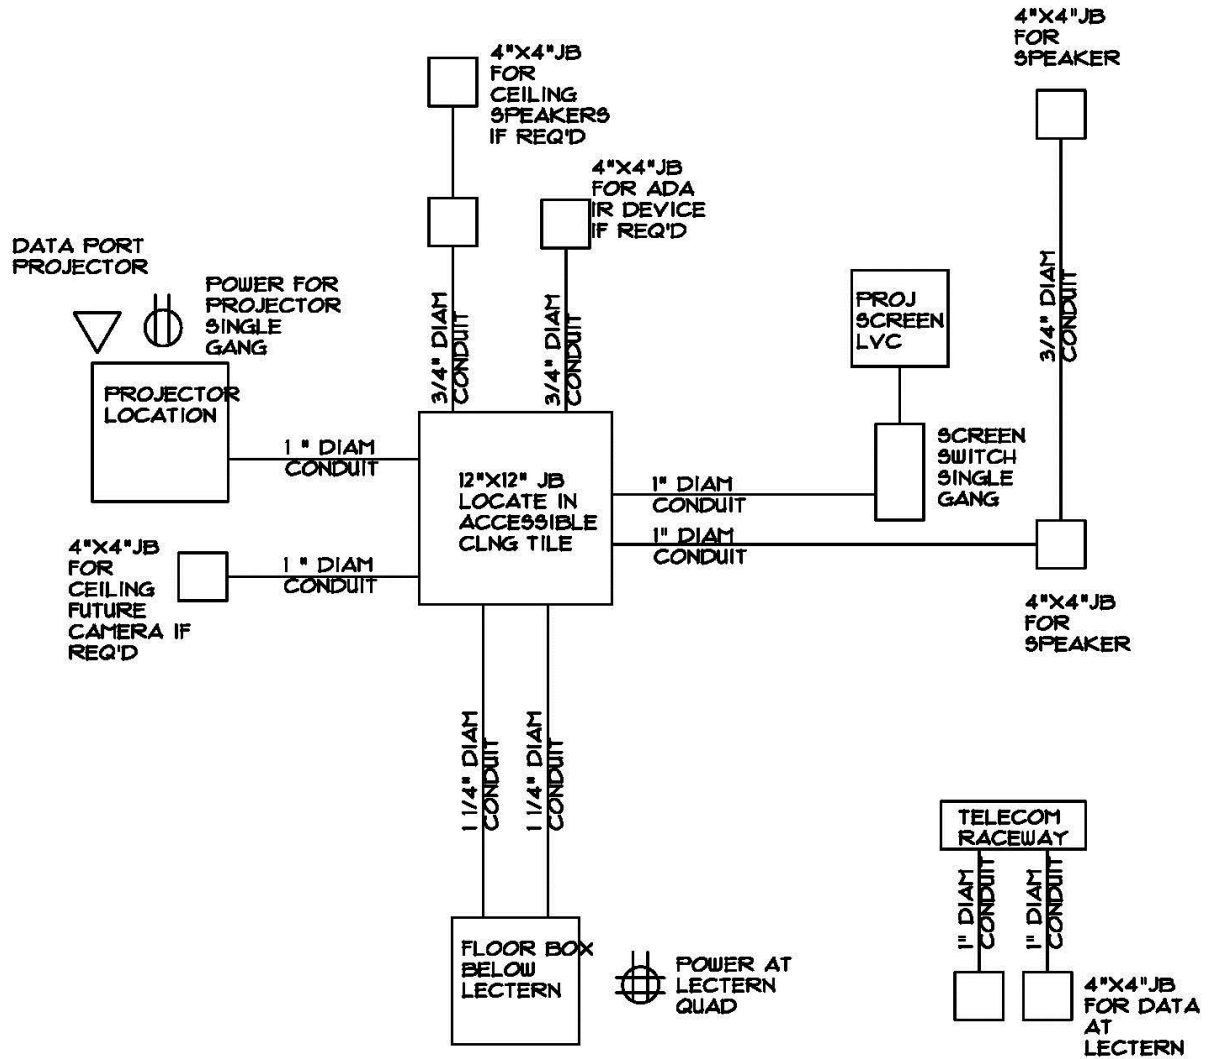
4"X4"JB
FOR
CEILING
SPEAKERS
IF REQ'D

4"X4"JB
FOR
SPEAKER

4"X4"JB
FOR ADA
IR DEVICE
IF REQ'D

DATA PORT
PROJECTOR

POWER FOR
PROJECTOR
SINGLE
GANG

3/4" DIAM
CONDUIT

3/4" DIAM
CONDUIT

PROJ
SCREEN
LVC

3/4" DIAM
CONDUIT

PROJECTOR
LOCATION

1 " DIAM
CONDUIT

12"X12" JB
LOCATE IN
ACCESSIBLE
CLNG TILE

1" DIAM
CONDUIT

SCREEN
SWITCH
SINGLE
GANG

1" DIAM
CONDUIT

4"X4"JB
FOR
CEILING
FUTURE
CAMERA IF
REQ'D

1 " DIAM
CONDUIT

4"X4"JB
FOR
SPEAKER

1 1/4" DIAM
CONDUIT

1 1/4" DIAM
CONDUIT

TELECOM
RACEWAY

1" DIAM
CONDUIT

1" DIAM
CONDUIT

FLOOR BOX
BELOW
LECTERN

POWER AT
LECTERN
QUAD

4"X4"JB
FOR DATA
AT
LECTERN